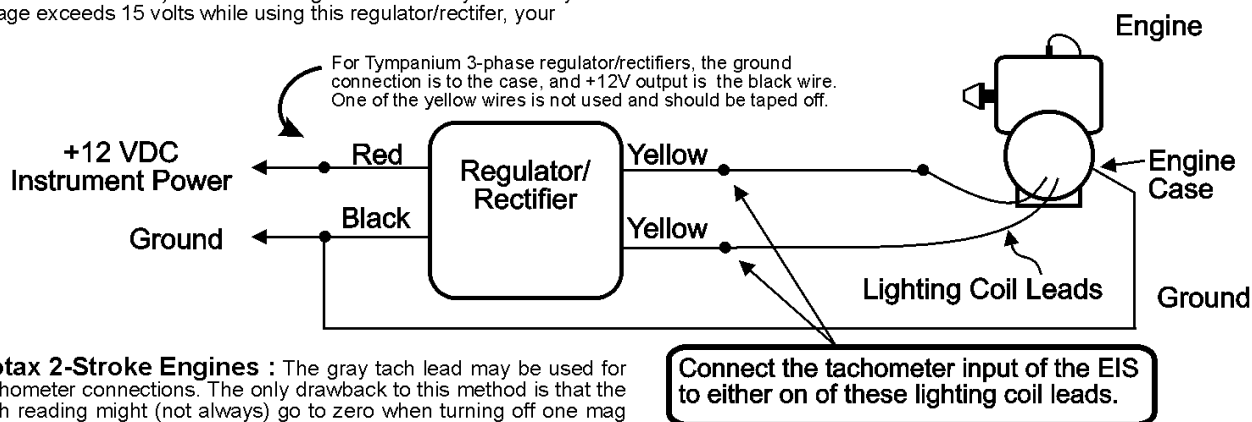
age exceeds 15 volts while using this regulator/rectifer, your

Engine

For Tympanium 3-phase regulator/rectifiers, the ground connection is to the case, and +12V output is the black wire. One of the yellow wires is not used and should be taped off.

+12 VDC
Instrument Power

Red

Regulator/
Rectifier

Yellow

Engine
Case

Black

Yellow

Ground

Lighting Coil Leads

Ground

otax 2-Stroke Engines : The gray tach lead may be used for chometer connections. The only drawback to this method is that the h reading might (not always) go to zero when turning off one mag

Connect the tachometer input of the EIS to either on of these lighting coil leads.